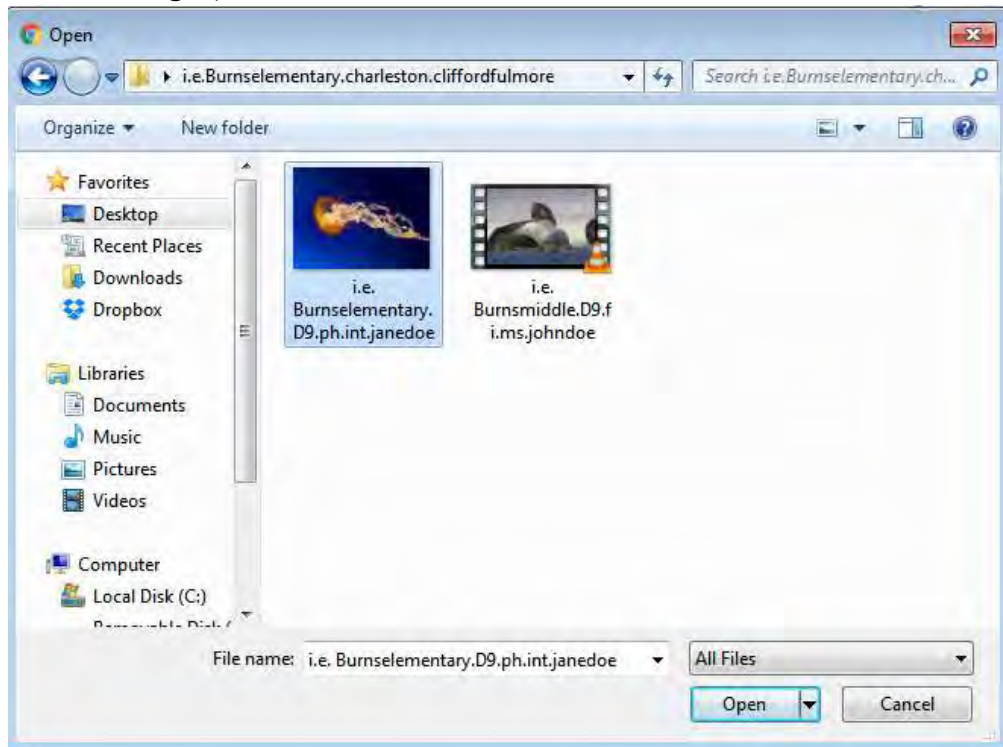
Open

i.e.Burnselementary.charleston.cliffordfulmore

Search i.e.Burnselementary.ch...

Organize ▾ New folder

Favorites
Desktop
Recent Places
Downloads
Dropbox

Libraries
Documents
Music
Pictures
Videos

Computer
Local Disk (C:)
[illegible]

i.e. Burnselementary.D9.ph.int.janedoe

i.e. Burnsmiddle.D9.fi.ms.johndoe

File name: i.e. Burnselementary.D9.ph.int.janedoe

All Files

Open

Cancel